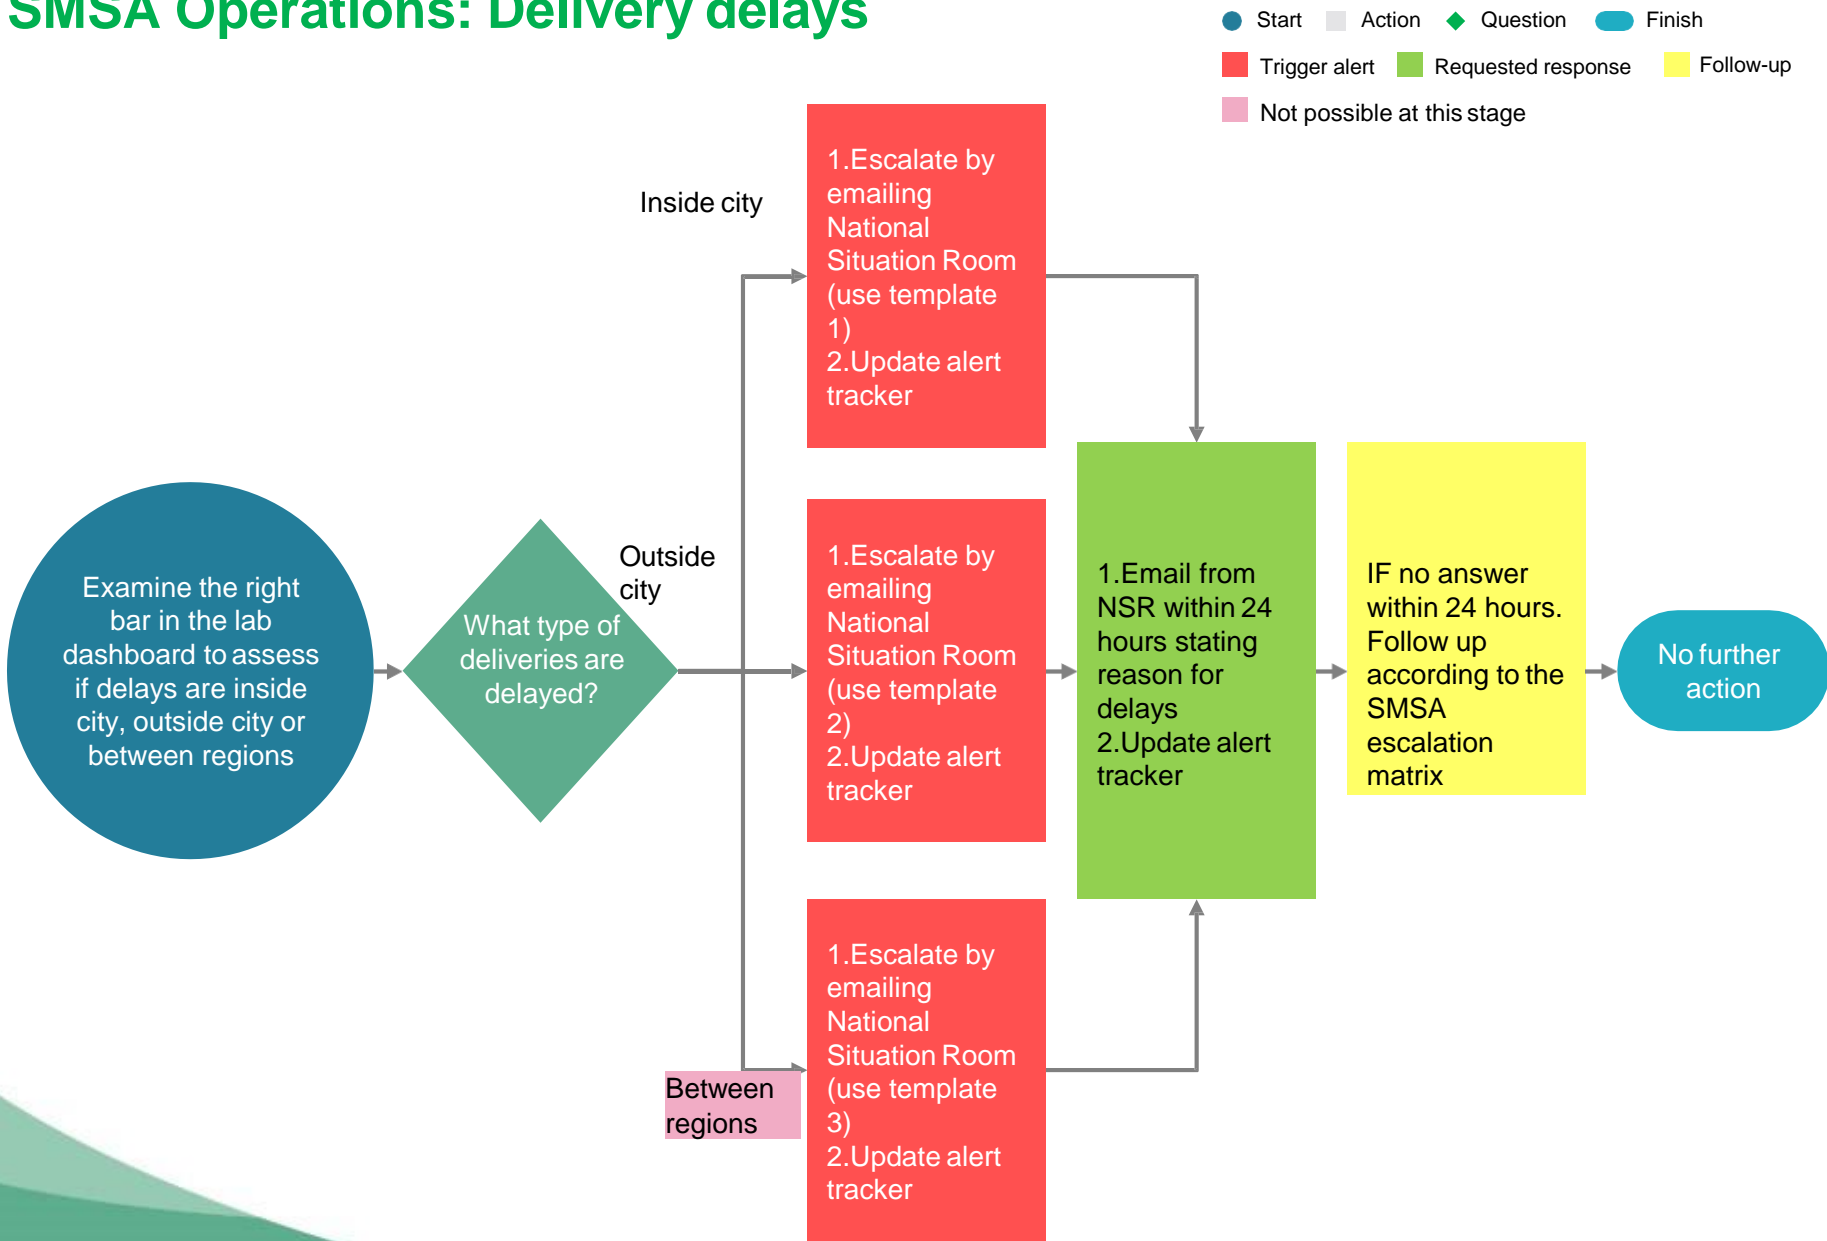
SMSA Operations: Delivery delays

Start Action Question Finish
Trigger alert Requested response Follow-up
Not possible at this stage

Examine the right bar in the lab dashboard to assess if delays are inside city, outside city or between regions

What type of deliveries are delayed?

Inside city

Outside city

Between regions

1.Escalate by emailing National Situation Room (use template 1)
2.Update alert tracker

1.Escalate by emailing National Situation Room (use template 2)
2.Update alert tracker

1.Escalate by emailing National Situation Room (use template 3)
2.Update alert tracker

1.Email from NSR within 24 hours stating reason for delays
2.Update alert tracker

IF no answer within 24 hours. Follow up according to the SMSA escalation matrix

No further action